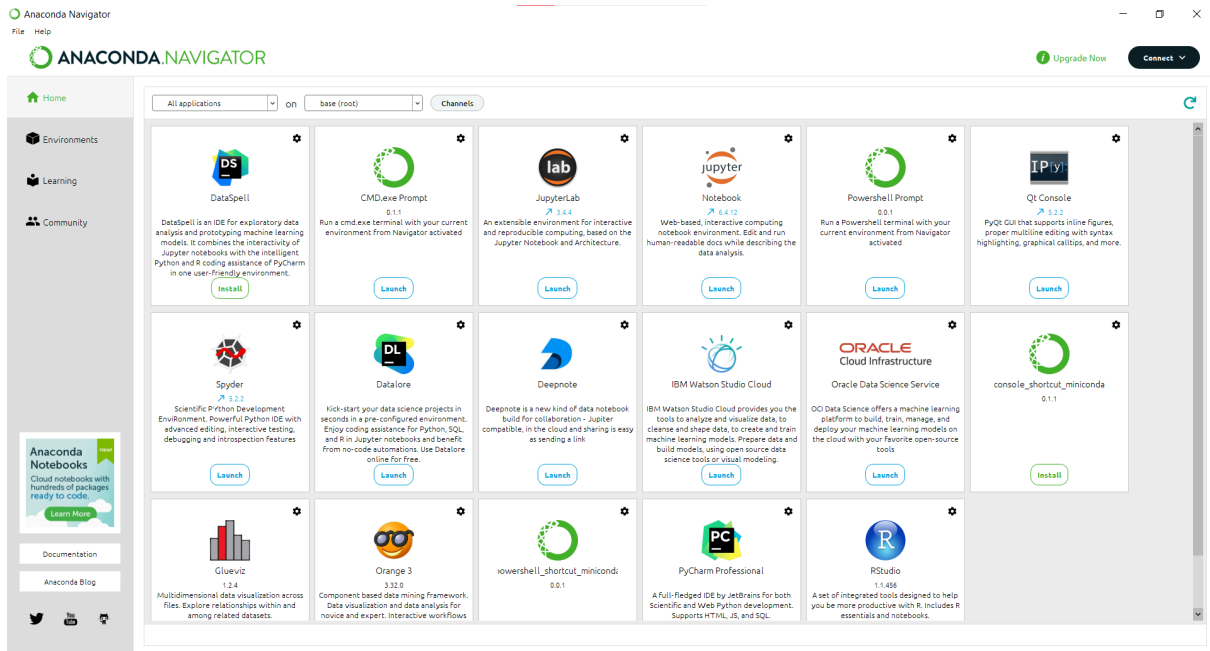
Anaconda Navigator

File Help

ANACONDA.NAVIGATOR

Upgrade Now

Connect

Home

Environments

Learning

Community

All applications on base (root) Channels

DS
DataSpell
DataSpell is an IDE for exploratory data analysis and prototyping machine learning models. It combines the interactivity of Jupyter notebooks with the intelligent Python and R coding assistance of PyCharm in one user-friendly environment.
Install

CMD.exe Prompt
0.1.1
Run a cmd.exe terminal with your current environment from Navigator activated
Launch

lab
JupyterLab
3.4.4
An extensible environment for interactive and reproducible computing, based on the Jupyter Notebook and Architecture.
Launch

jupyter
Notebook
6.4.12
Web-based, interactive computing notebook environment. Edit and run human-readable docs while describing the data analysis.
Launch

Powershell Prompt
0.0.1
Run a Powershell terminal with your current environment from Navigator activated
Launch

IP[y]:
Qt Console
5.2.2
PyQt GUI that supports inline figures, proper multiline editing with syntax highlighting, graphical calltips, and more.
Launch

Spyder
5.2.2
Scientific PYthon Development EnviRonment. Powerful Python IDE with advanced editing, interactive testing, debugging and introspection features
Launch

DL
Datalore
Kick-start your data science projects in seconds in a pre-configured environment. Enjoy coding assistance for Python, SQL, and R in Jupyter notebooks and benefit from no-code automations. Use Datalore online for free.
Launch

Deepnote
Deepnote is a new kind of data notebook built for collaboration - Jupiter compatible, in the cloud and sharing is easy as sending a link
Launch

IBM Watson Studio Cloud
IBM Watson Studio Cloud provides you the tools to analyze and visualize data, to cleanse and shape data, to create and train machine learning models. Prepare data and build models, using open source data science tools or visual modeling.
Launch

ORACLE
Cloud Infrastructure
Oracle Data Science Service
OCI Data Science offers a machine learning platform to build, train, manage, and deploy your machine learning models on the cloud with your favorite open-source tools
Launch

console_shortcut_miniconda
0.1.1
Install

Anaconda Notebooks
New!
Cloud notebooks with hundreds of packages ready to code.
Learn More

Documentation

Anaconda Blog

Glueviz
1.2.4
Multidimensional data visualization across files. Explore relationships within and among related datasets.

Orange 3
3.32.0
Component based data mining framework. Data visualization and data analysis for novice and expert. Interactive workflows

powershell_shortcut_minicond
0.0.1

PC
PyCharm Professional
A full-fledged IDE by JetBrains for both Scientific and Web Python development. Supports HTML, JS, and SQL.

R
RStudio
1.1.456
A set of integrated tools designed to help you be more productive with R. Includes R essentials and notebooks.